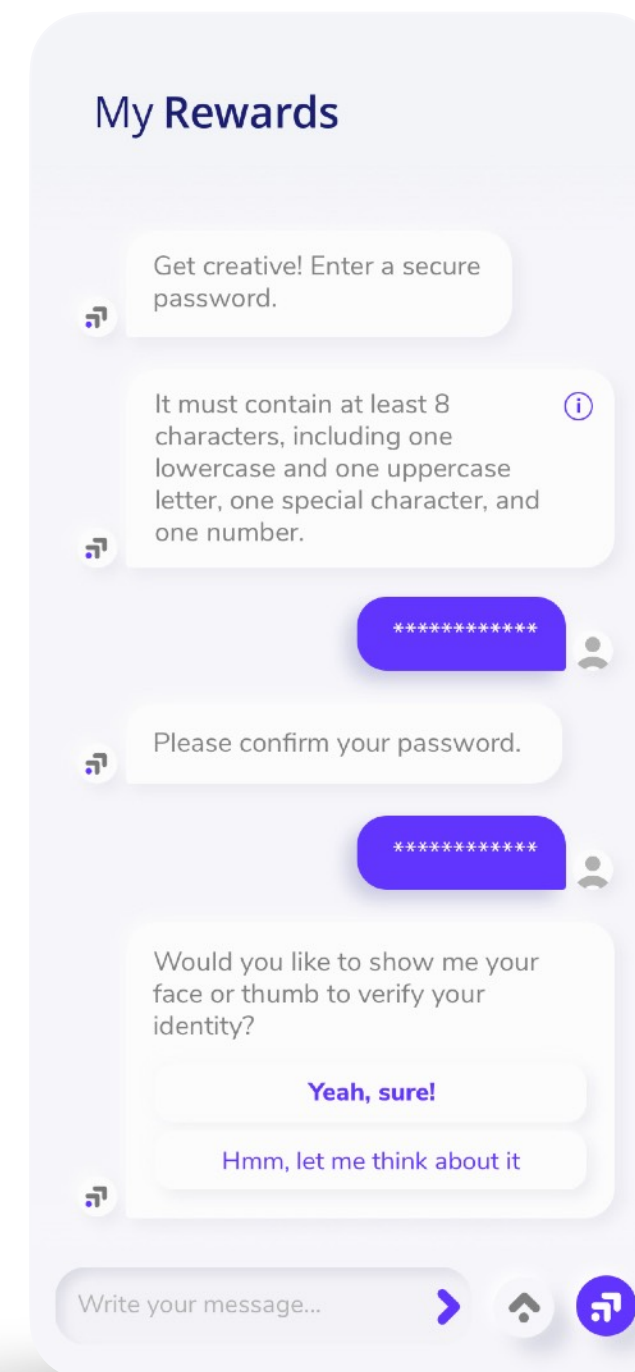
My Rewards

Get creative! Enter a secure password.

It must contain at least 8 characters, including one lowercase and one uppercase letter, one special character, and one number.

************

Please confirm your password.

************

Would you like to show me your face or thumb to verify your identity?

Yeah, sure!

Hmm, let me think about it

Write your message...